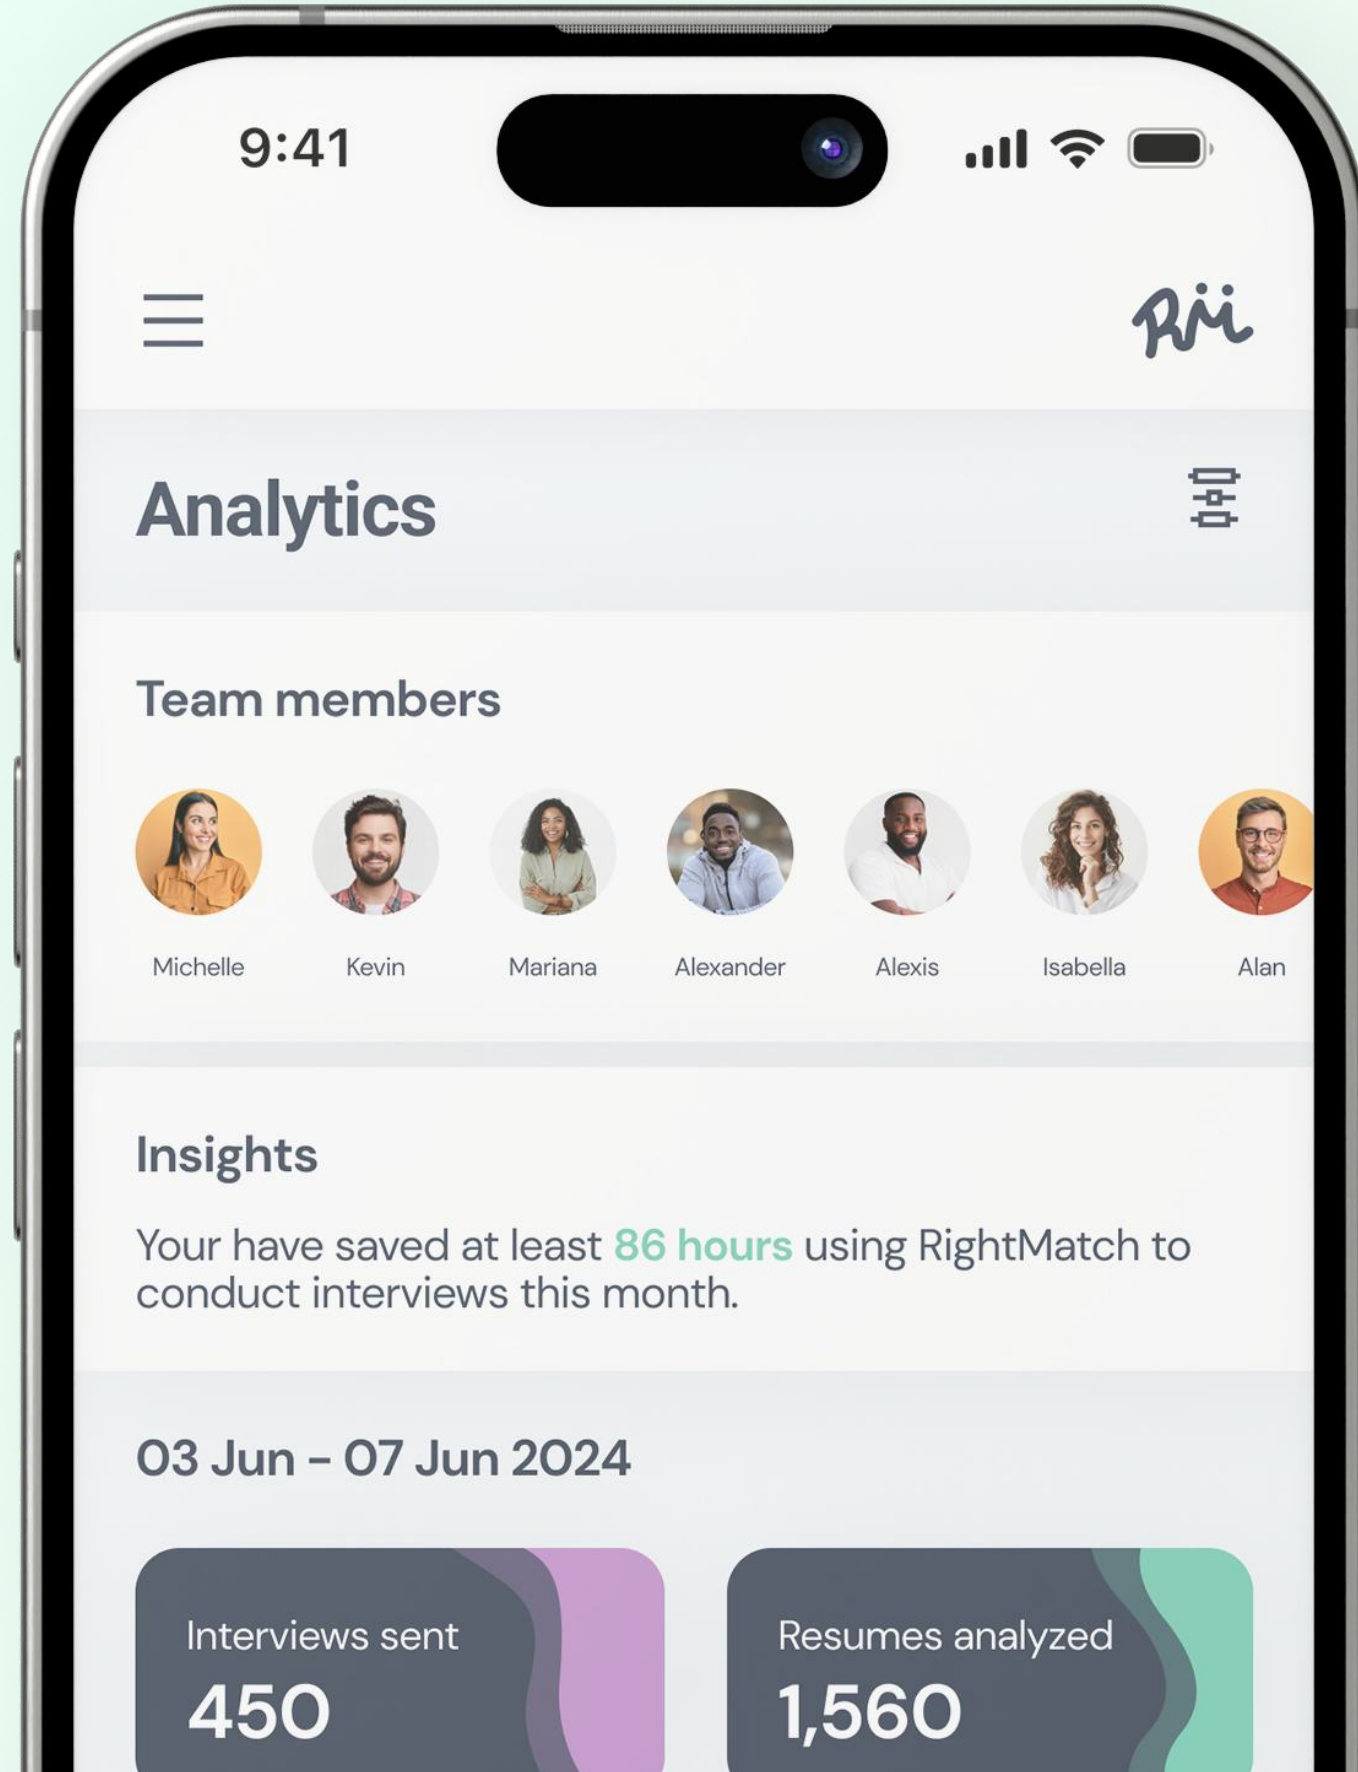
9:41

Rii

Analytics

Team members

Michelle Kevin Mariana Alexander Alexis Isabella Alan

Insights

Your have saved at least 86 hours using RightMatch to conduct interviews this month.

03 Jun - 07 Jun 2024

Interviews sent
450

Resumes analyzed
1,560